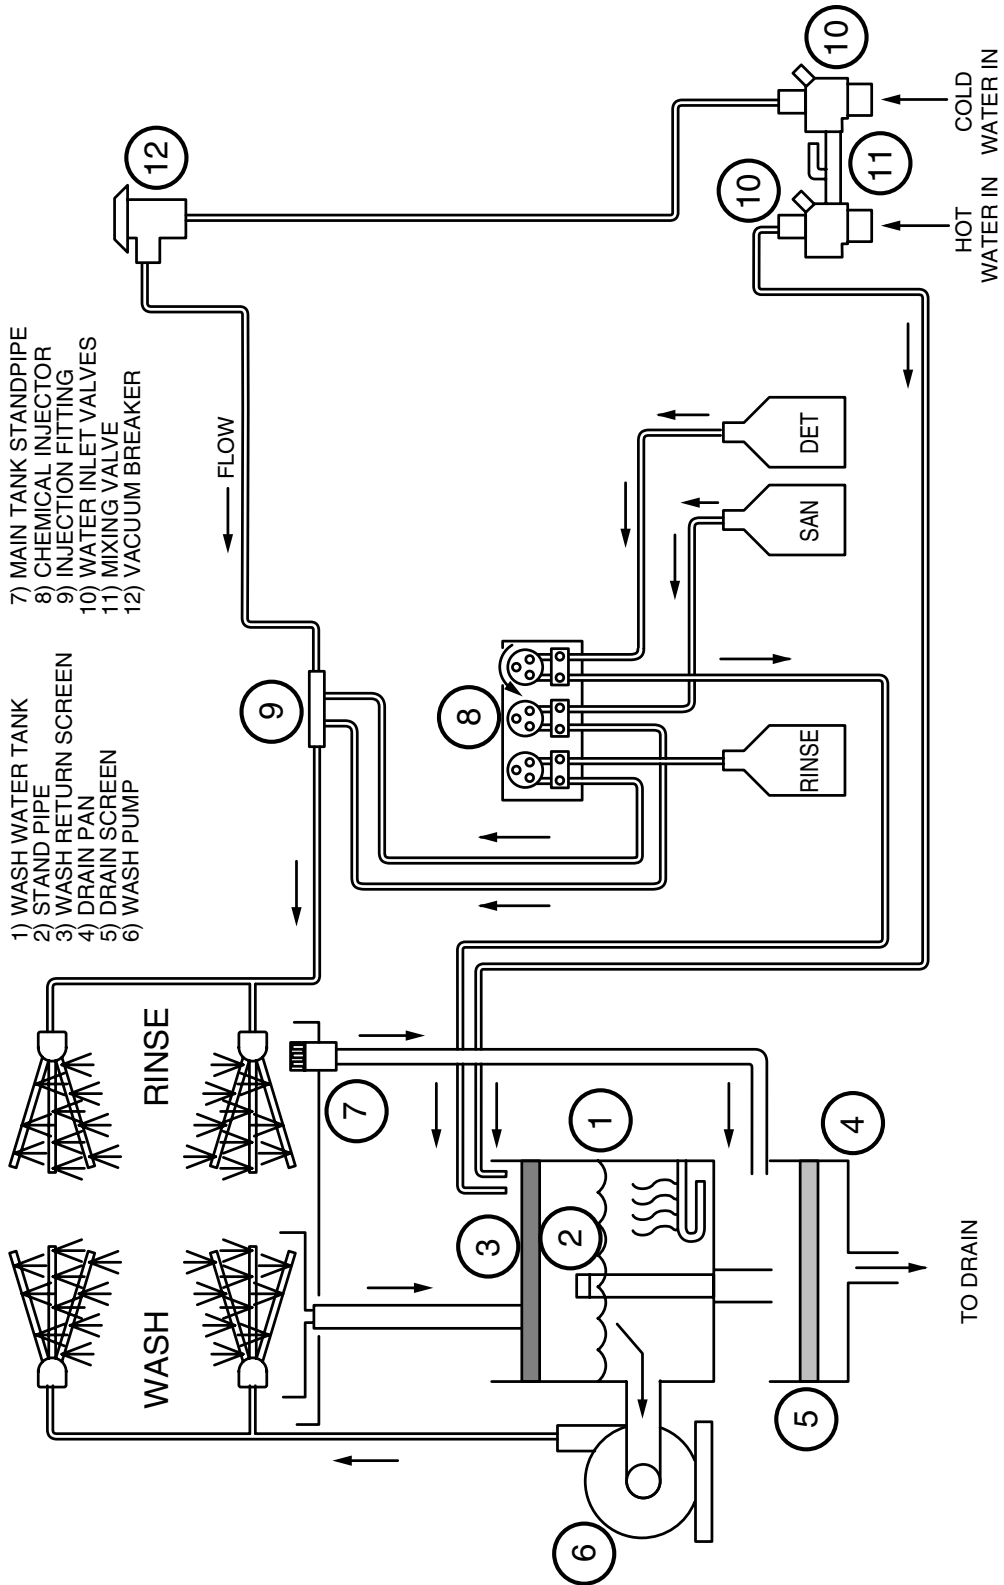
1) WASH WATER TANK
2) STAND PIPE
3) WASH RETURN SCREEN
4) DRAIN PAN
5) DRAIN SCREEN
6) WASH PUMP

7) MAIN TANK STANDPIPE
8) CHEMICAL INJECTOR
9) INJECTION FITTING
10) WATER INLET VALVES
11) MIXING VALVE
12) VACUUM BREAKER

FLOW

12

10

11

10

COLD WATER IN

HOT WATER IN

DET

SAN

RINSE

9

8

WASH

RINSE

7

1

2

3

4

5

6

TO DRAIN